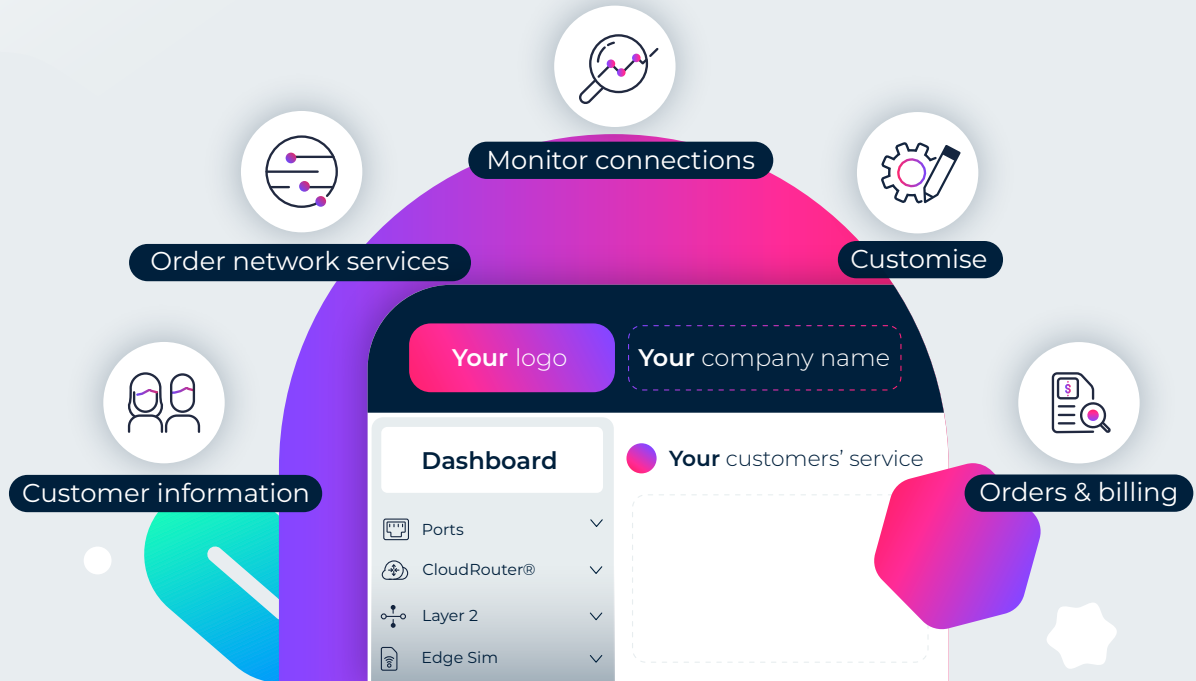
Monitor connections

Order network services

Customise

Your logo

Your company name

Customer information

Dashboard

Your customers' service

Orders & billing

Ports

CloudRouter®

Layer 2

Edge Sim

$